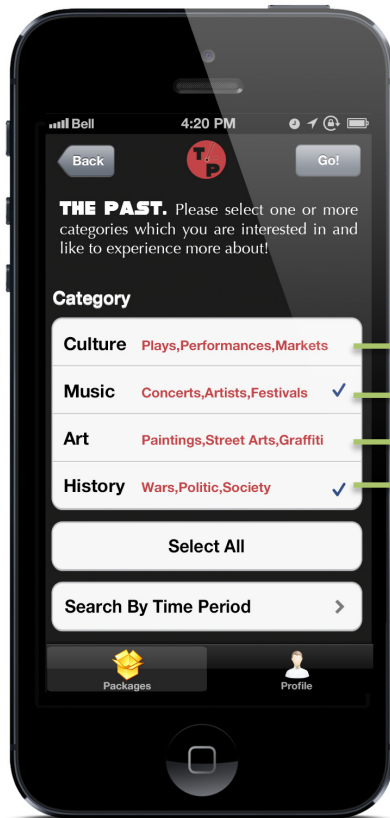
Bell 4:20 PM

Back

TP

Go!

THE PAST. Please select one or more categories which you are interested in and like to experience more about!

Category

Culture Plays,Performances,Markets

Music Concerts,Artists,Festivals ✓

Art Paintings,Street Arts,Graffiti

History Wars,Politic,Society ✓

Select All

Search By Time Period >

Packages

Profile